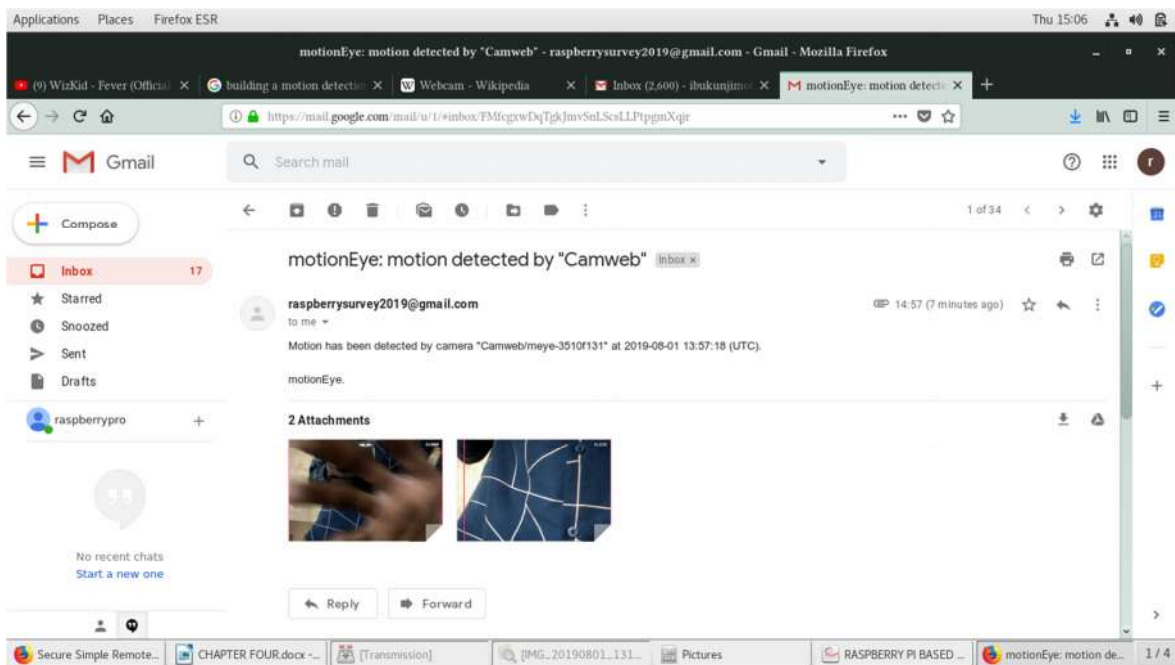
Applications Places Firefox ESR

Thu 15:06

motionEye: motion detected by "Camweb" - raspberrysurvey2019@gmail.com - Gmail - Mozilla Firefox

(9) WizKid - Fever (Officia ×
building a motion detectio ×
Webcam - Wikipedia ×
Inbox (2,600) - ibukunjim ×
motionEye: motion detect ×

https://mail.google.com/mail/u/1/#inbox/FMfcgxwDqTgkJmvSnLScsLLPtpgmXqjr

Gmail

Search mail

Compose

Inbox 17
Starred
Snoozed
Sent
Drafts

raspberrypro +

No recent chats
Start a new one

1 of 34

motionEye: motion detected by "Camweb" Inbox ×

raspberrysurvey2019@gmail.com
to me

14:57 (7 minutes ago)

Motion has been detected by camera "Camweb/meye-3510f131" at 2019-08-01 13:57:18 (UTC).

motionEye.

2 Attachments

Reply
Forward

Secure Simple Remote...
CHAPTER FOUR.docx -...
[Transmission]
[IMG_20190801_131...
Pictures
RASPBERRY PI BASED ...
motionEye: motion de...
1 / 4